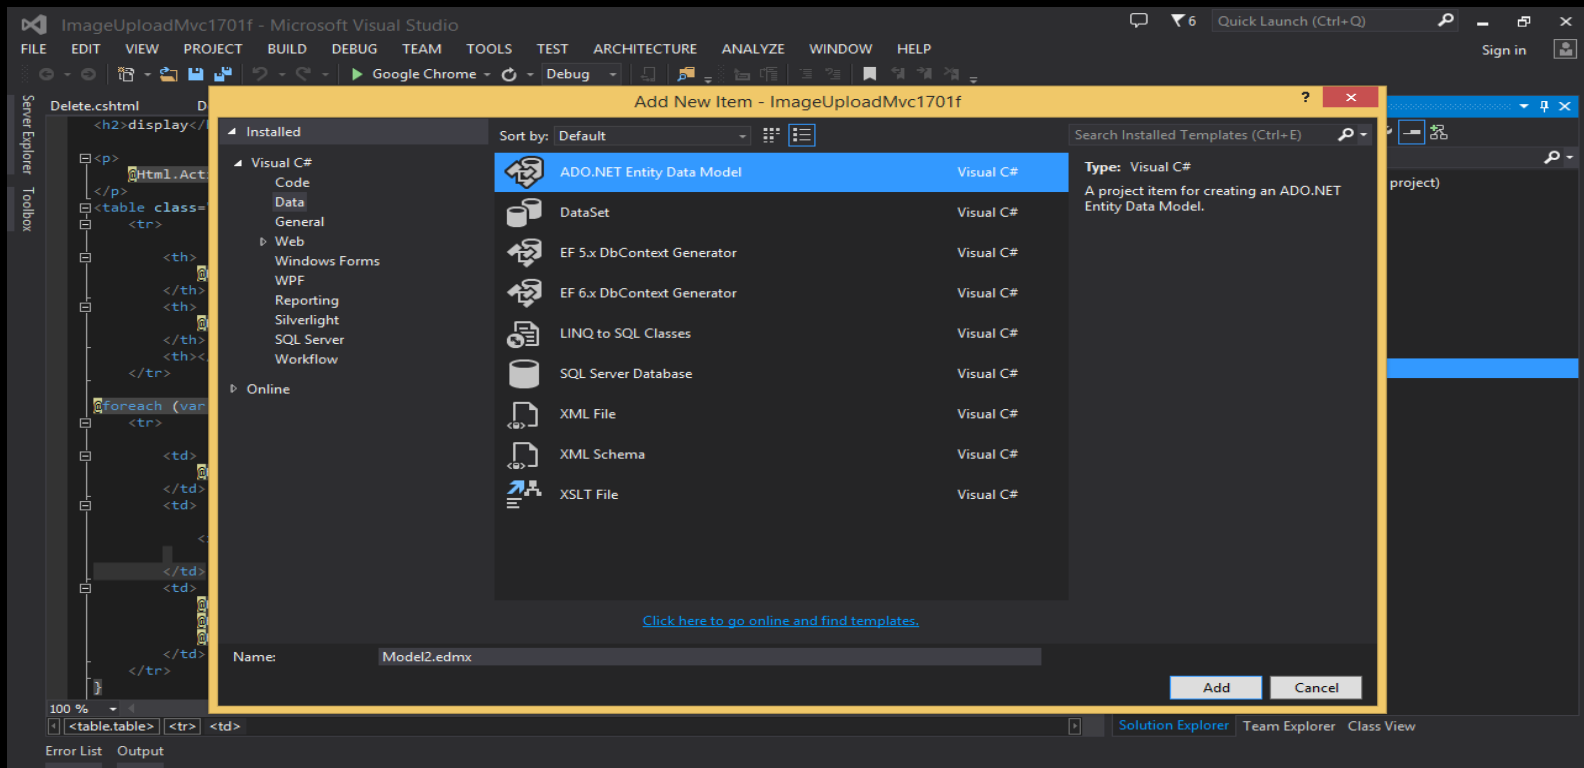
ImageUploadMvc1701f - Microsoft Visual Studio

6 Quick Launch (Ctrl+Q)

FILE EDIT VIEW PROJECT BUILD DEBUG TEAM TOOLS TEST ARCHITECTURE ANALYZE WINDOW HELP

Sign in

Google Chrome Debug

Server Explorer Toolbox

Delete.cshtml D

<h2>display</

<p>
@Html.Act
</p>
<table class=
<tr>
<th>
</th>
<th>
</th>
<th><
</tr>
@foreach (var
<tr>
<td>
</td>
<td>
</td>
<td>
</td>
</tr>
}

100 %

<table.table> <tr> <td>

Error List Output

Add New Item - ImageUploadMvc1701f

Installed

Visual C#
Code
Data
General
Web
Windows Forms
WPF
Reporting
Silverlight
SQL Server
Workflow

Online

Sort by: Default

| | |
|---|---|
| ADO.NET Entity Data Model | Visual C# |
| DataSet | Visual C# |
| EF 5.x DbContext Generator | Visual C# |
| EF 6.x DbContext Generator | Visual C# |
| LINQ to SQL Classes | Visual C# |
| SQL Server Database | Visual C# |
| XML File | Visual C# |
| XML Schema | Visual C# |
| XSLT File | Visual C# |

Search Installed Templates (Ctrl+E)

Type: Visual C#

A project item for creating an ADO.NET Entity Data Model.

Click here to go online and find templates.

Name: Model2.edmx

Add Cancel

project)

Solution Explorer Team Explorer Class View